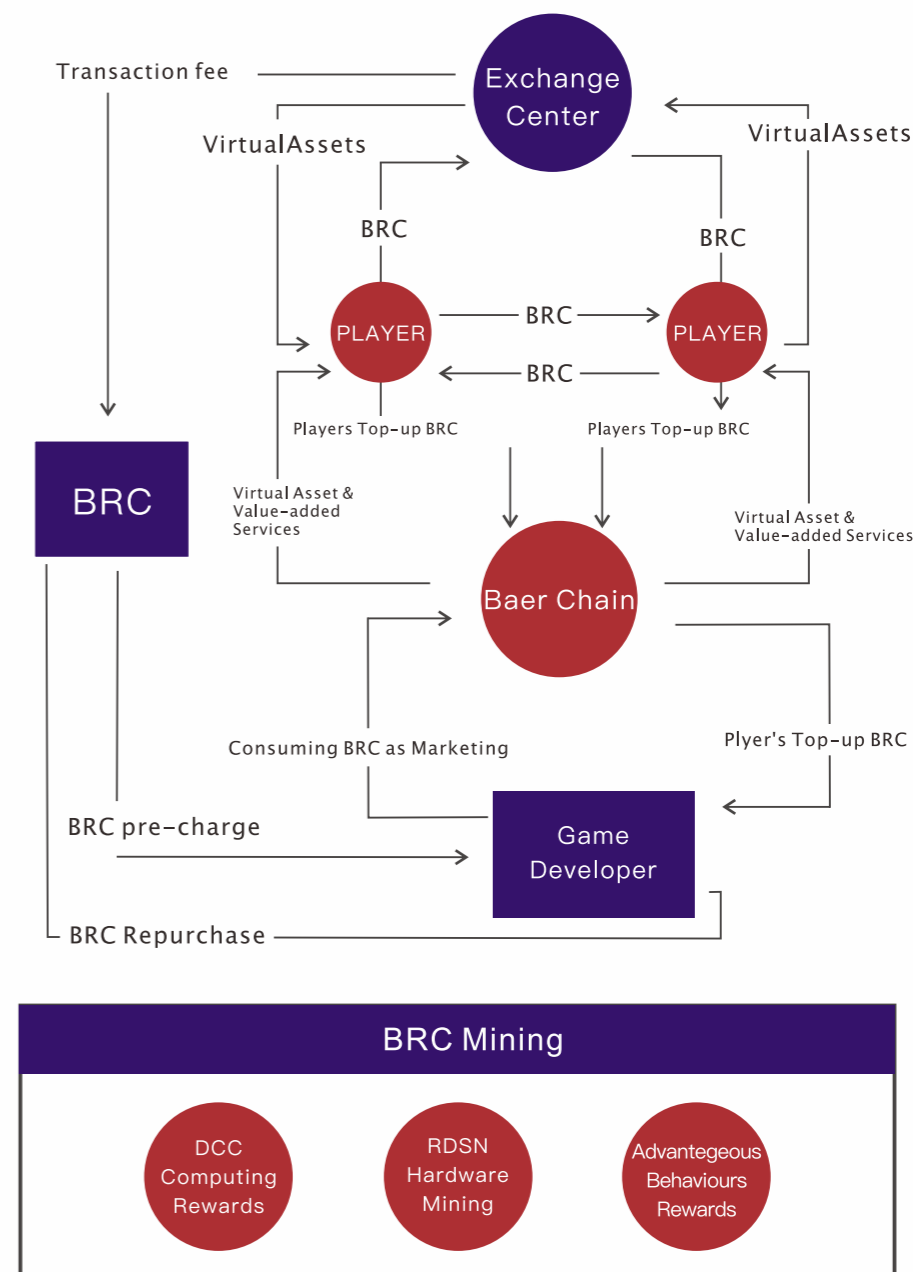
Transaction fee

Exchange Center

VirtualAssets

VirtualAssets

BRC

BRC

PLAYER

BRC

PLAYER

BRC

Players Top-up BRC

Players Top-up BRC

BRC

Virtual Asset & Value-added Services

Virtual Asset & Value-added Services

Baer Chain

Consuming BRC as Marketing

Plyer's Top-up BRC

BRC pre-charge

Game Developer

BRC Repurchase

BRC Mining

DCC Computing Rewards

RDSN Hardware Mining

Advantegeous Behaviours Rewards